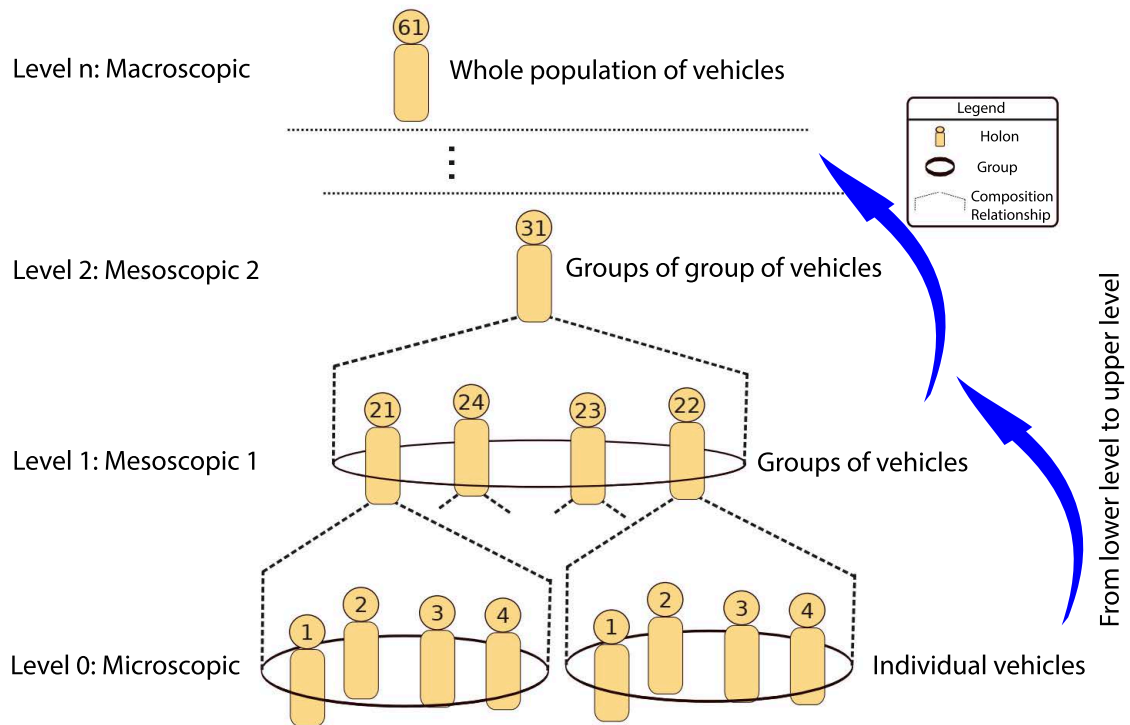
Level n: Macroscopic

61

Whole population of vehicles

Legend

Holon

Group

Composition Relationship

Level 2: Mesoscopic 2

31

Groups of group of vehicles

From lower level to upper level

Level 1: Mesoscopic 1

21 24 23 22

Groups of vehicles

Level 0: Microscopic

1 2 3 4

1 2 3 4

Individual vehicles